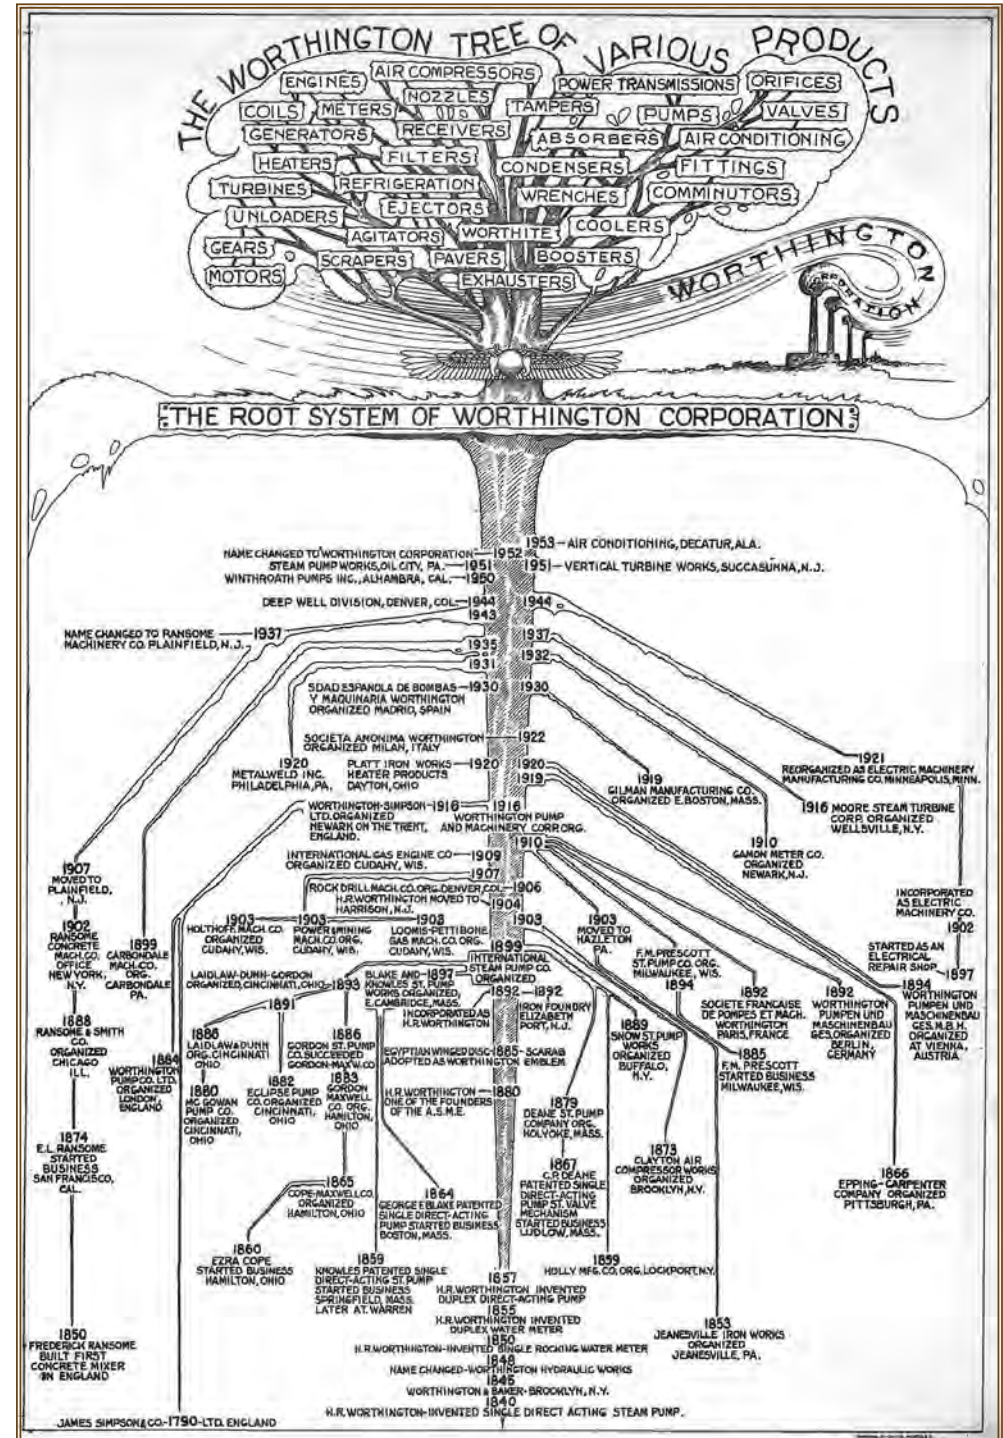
THE WORTHINGTON TREE OF VARIOUS PRODUCTS

ENGINES AIR COMPRESSORS POWER TRANSMISSIONS ORIFICES
COILS METERS NOZZLES TAMPERS PUMPS VALVES
GENERATORS RECEIVERS ABSORBERS AIR CONDITIONING
HEATERS FILTERS CONDENSERS FITTINGS
TURBINES REFRIGERATION WRENCHES COMMINUTORS
UNLOADERS EJECTORS
GEARS AGITATORS WORTHITE COOLERS
MOTORS SCRAPERS PAVERS BOOSTERS
EXHAUSTERS

WORTHINGTON CORPORATION

THE ROOT SYSTEM OF WORTHINGTON CORPORATION

1953 – AIR CONDITIONING, DECATUR, ALA.
NAME CHANGED TO WORTHINGTON CORPORATION – 1952
STEAM PUMP WORKS, OIL CITY, PA. – 1951
1951 – VERTICAL TURBINE WORKS, SUCCASUNNA, N.J.
WINTHROATH PUMPS INC., ALHAMBRA, CAL. – 1950
DEEP WELL DIVISION, DENVER, COL. – 1944
1944
1943
NAME CHANGED TO RANSOME MACHINERY CO. PLAINFIELD, N.J. – 1937
1937
1935
1932
1931
SDAD ESPANOLA DE BOMBAS Y MAQUINARIA WORTHINGTON ORGANIZED MADRID, SPAIN – 1930
1930
SOCIETA ANONIMA WORTHINGTON ORGANIZED MILAN, ITALY – 1922
1921 REORGANIZED AS ELECTRIC MACHINERY MANUFACTURING CO. MINNEAPOLIS, MINN.
1920 METALWELD INC. PHILADELPHIA, PA.
PLATT IRON WORKS HEATER PRODUCTS DAYTON, OHIO – 1920
1920
1919
1919 GILMAN MANUFACTURING CO. ORGANIZED E. BOSTON, MASS.
1916 MOORE STEAM TURBINE CORP. ORGANIZED WELLSVILLE, N.Y.
WORTHINGTON-SIMPSON LTD. ORGANIZED NEWARK ON THE TRENT, ENGLAND. – 1916
1916 WORTHINGTON PUMP AND MACHINERY CORP. ORG.
1910
1910 GAMON METER CO. ORGANIZED NEWARK, N.J.
INTERNATIONAL GAS ENGINE CO. ORGANIZED CUDAHY, WIS. – 1909
1907
1907 MOVED TO PLAINFIELD, N.J.
ROCK DRILL MACH. CO. ORG. DENVER, COL. – 1906
H.R. WORTHINGTON MOVED TO HARRISON, N.J. – 1904
INCORPORATED AS ELECTRIC MACHINERY CO.
1902
1902 RANSOME CONCRETE MACH. CO. OFFICE NEW YORK, N.Y.
1903 HOLTHOFF MACH. CO. ORGANIZED CUDAHY, WIS.
1903 POWER & MINING MACH. CO. ORG. CUDAHY, WIS.
1903 LOOMIS-PETTIBONE GAS MACH. CO. ORG. CUDAHY, WIS.
1903
1903 MOVED TO HAZLETON PA.
1899 CARBONDALE MACH. CO. ORG. CARBONDALE PA.
STARTED AS AN ELECTRICAL REPAIR SHOP – 1897
1899 INTERNATIONAL STEAM PUMP CO. ORGANIZED
F.M. PRESCOTT ST. PUMP CO. ORG. MILWAUKEE, WIS.
LAIDLAW-DUNN-GORDON ORGANIZED, CINCINNATI, OHIO – 1893
BLAKE AND KNOWLES ST. PUMP WORKS ORGANIZED, E. CAMBRIDGE, MASS. – 1897
1892 – 1892 IRON FOUNDRY ELIZABETH PORT, N.J.
INCORPORATED AS H.R. WORTHINGTON
1894
1892 SOCIETE FRANCAISE DE POMPES ET MACH. WORTHINGTON PARIS, FRANCE
1892 WORTHINGTON PUMPEN UND MASCHINENBAU GES. ORGANIZED BERLIN, GERMANY
1894 WORTHINGTON PUMPEN UND MASCHINENBAU GES. M.B.H. ORGANIZED AT VIENNA, AUSTRIA
1888 RANSOME & SMITH CO. ORGANIZED CHICAGO ILL.
1891
1886 LAIDLAW & DUNN ORG. CINCINNATI OHIO
1886 GORDON ST. PUMP CO. SUCCEEDED GORDON-MAXWELL CO.
1884 WORTHINGTON PUMP CO. LTD. ORGANIZED LONDON, ENGLAND
EGYPTIAN WINGED DISC – 1885 – SCARAB ADOPTED AS WORTHINGTON EMBLEM
1889 SNOW ST. PUMP WORKS ORGANIZED BUFFALO, N.Y.
1885 F.M. PRESCOTT STARTED BUSINESS MILWAUKEE, WIS.
1880 MC GOWAN PUMP CO. ORGANIZED CINCINNATI, OHIO
1882 ECLIPSE PUMP CO. ORGANIZED CINCINNATI, OHIO
1883 GORDON MAXWELL CO. ORG. HAMILTON, OHIO
H.R. WORTHINGTON ONE OF THE FOUNDERS OF THE A.S.M.E. – 1880
1879 DEANE ST. PUMP COMPANY ORG. HOLYOKE, MASS.
1874 E.L. RANSOME STARTED BUSINESS SAN FRANCISCO, CAL.
1873 CLAYTON AIR COMPRESSOR WORKS ORGANIZED BROOKLYN, N.Y.
1867 C.P. DEANE PATENTED SINGLE DIRECT-ACTING PUMP ST. VALVE MECHANISM STARTED BUSINESS LUDLOW, MASS.
1865 COPE-MAXWELL CO. ORGANIZED HAMILTON, OHIO
1864 GEORGE F. BLAKE PATENTED SINGLE DIRECT-ACTING PUMP STARTED BUSINESS BOSTON, MASS.
1866 EPPING-CARPENTER COMPANY ORGANIZED PITTSBURGH, PA.
1860 EZRA COPE STARTED BUSINESS HAMILTON, OHIO
1859 KNOWLES PATENTED SINGLE DIRECT-ACTING ST. PUMP STARTED BUSINESS SPRINGFIELD, MASS. LATER AT WARREN
1859 HOLLY MFG. CO. ORG. LOCKPORT, N.Y.
1857 H.R. WORTHINGTON INVENTED DUPLEX DIRECT-ACTING PUMP
1855 H.R. WORTHINGTON INVENTED DUPLEX WATER METER
1853 JEANESVILLE IRON WORKS ORGANIZED JEANESVILLE, PA.
1850 FREDERICK RANSOME BUILT FIRST CONCRETE MIXER IN ENGLAND
1850 H.R. WORTHINGTON-INVENTED SINGLE ROCKING WATER METER
1848 NAME CHANGED-WORTHINGTON HYDRAULIC WORKS
1845 WORTHINGTON & BAKER-BROOKLYN, N.Y.
1840 H.R. WORTHINGTON-INVENTED SINGLE DIRECT ACTING STEAM PUMP.
JAMES SIMPSON & CO.-1790-LTD. ENGLAND